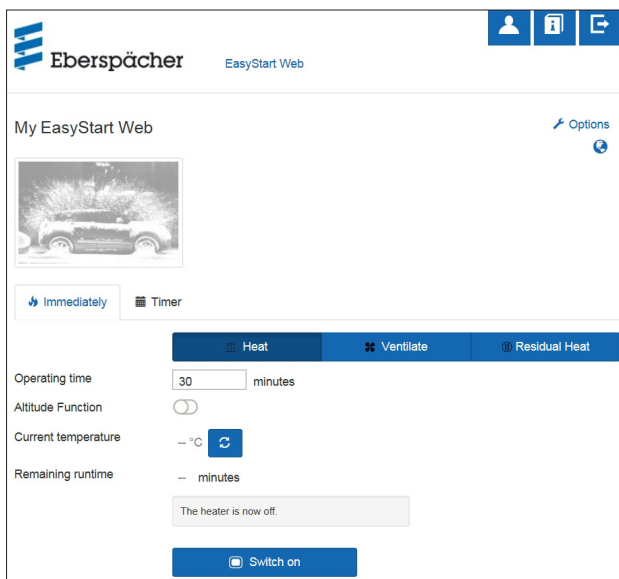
Eberspächer

EasyStart Web

My EasyStart Web

Options

Immediately

Timer

Heat

Ventilate

Residual Heat

Operating time

30

minutes

Altitude Function

Current temperature

-- °C

Remaining runtime

-- minutes

The heater is now off.

Switch on